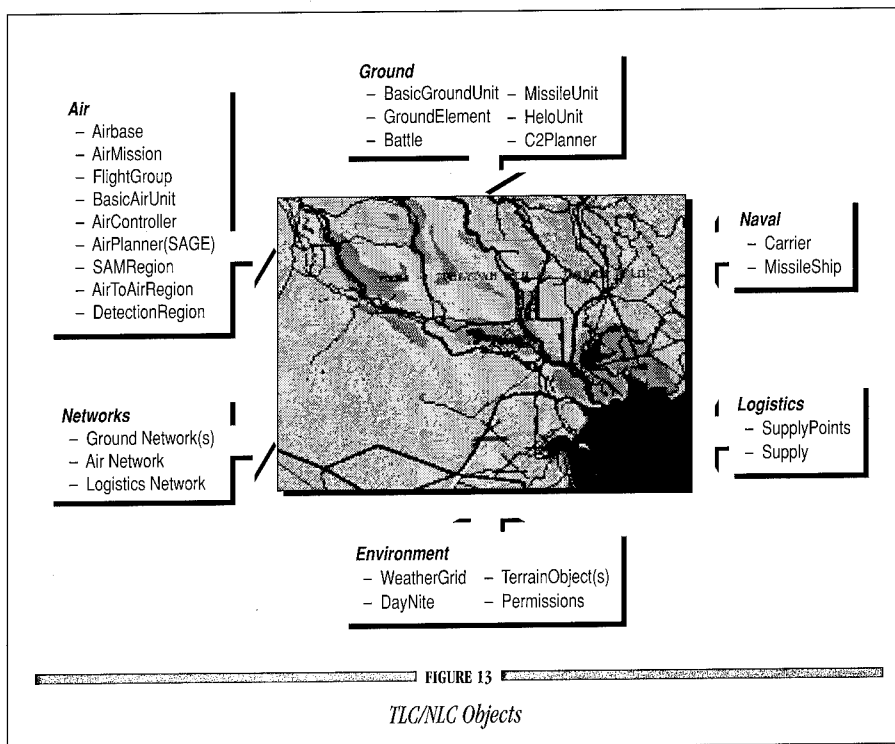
Ground
– BasicGroundUnit
– GroundElement
– Battle
– MissileUnit
– HeloUnit
– C2Planner

Air
– Airbase
– AirMission
– FlightGroup
– BasicAirUnit
– AirController
– AirPlanner(SAGE)
– SAMRegion
– AirToAirRegion
– DetectionRegion

Naval
– Carrier
– MissileShip

Networks
– Ground Network(s)
– Air Network
– Logistics Network

Logistics
– SupplyPoints
– Supply

Environment
– WeatherGrid
– DayNite
– TerrainObject(s)
– Permissions

FIGURE 13

TLC/NLC Objects